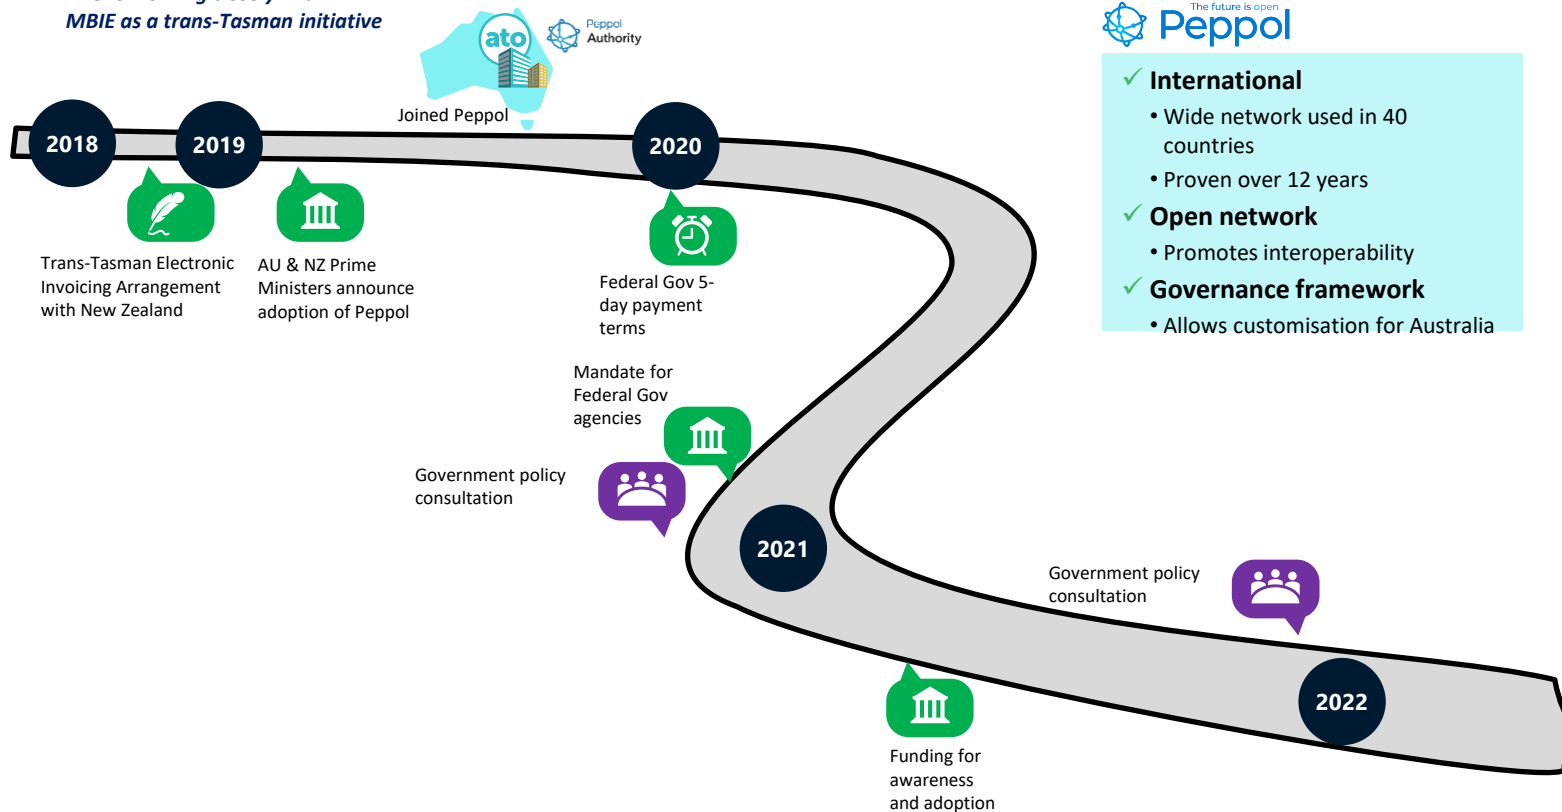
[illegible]
MBIE as a trans-Tasman initiative

ato

Peppol Authority

Joined Peppol

The future is open
Peppol

✓ International
• Wide network used in 40 countries
• Proven over 12 years
✓ Open network
• Promotes interoperability
✓ Governance framework
• Allows customisation for Australia

2018

2019

2020

Trans-Tasman Electronic Invoicing Arrangement with New Zealand

AU & NZ Prime Ministers announce adoption of Peppol

Federal Gov 5-day payment terms

Mandate for Federal Gov agencies

Government policy consultation

2021

Government policy consultation

2022

Funding for awareness and adoption